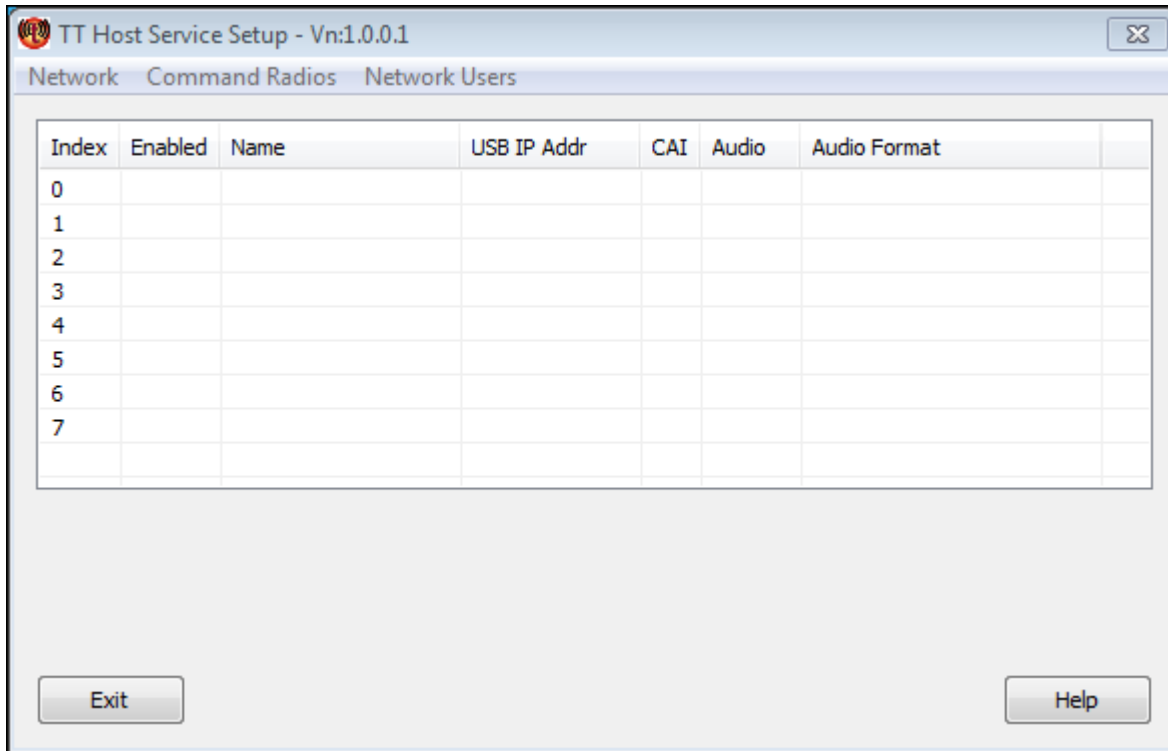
TT Host Service Setup - Vn:1.0.0.1

Network Command Radios Network Users

| Index | Enabled | Name | USB IP Addr | CAI | Audio | Audio Format |
|---|---|---|---|---|---|---|
| 0 | | | | | | |
| 1 | | | | | | |
| 2 | | | | | | |
| 3 | | | | | | |
| 4 | | | | | | |
| 5 | | | | | | |
| 6 | | | | | | |
| 7 | | | | | | |

Exit

Help